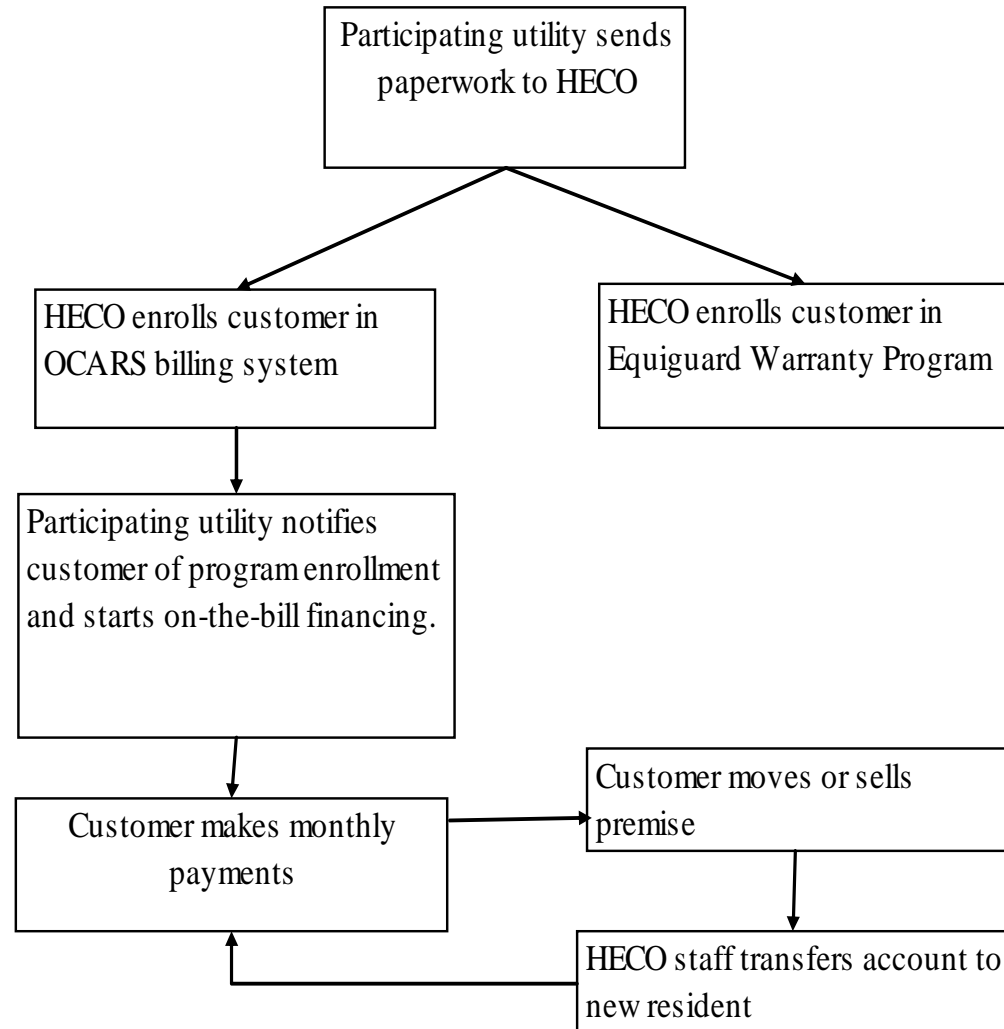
Participating utility sends paperwork to HECO

HECO enrolls customer in OCARS billing system

HECO enrolls customer in Equiguard Warranty Program

Participating utility notifies customer of program enrollment and starts on-the-bill financing.

Customer makes monthly payments

Customer moves or sells premise

HECO staff transfers account to new resident